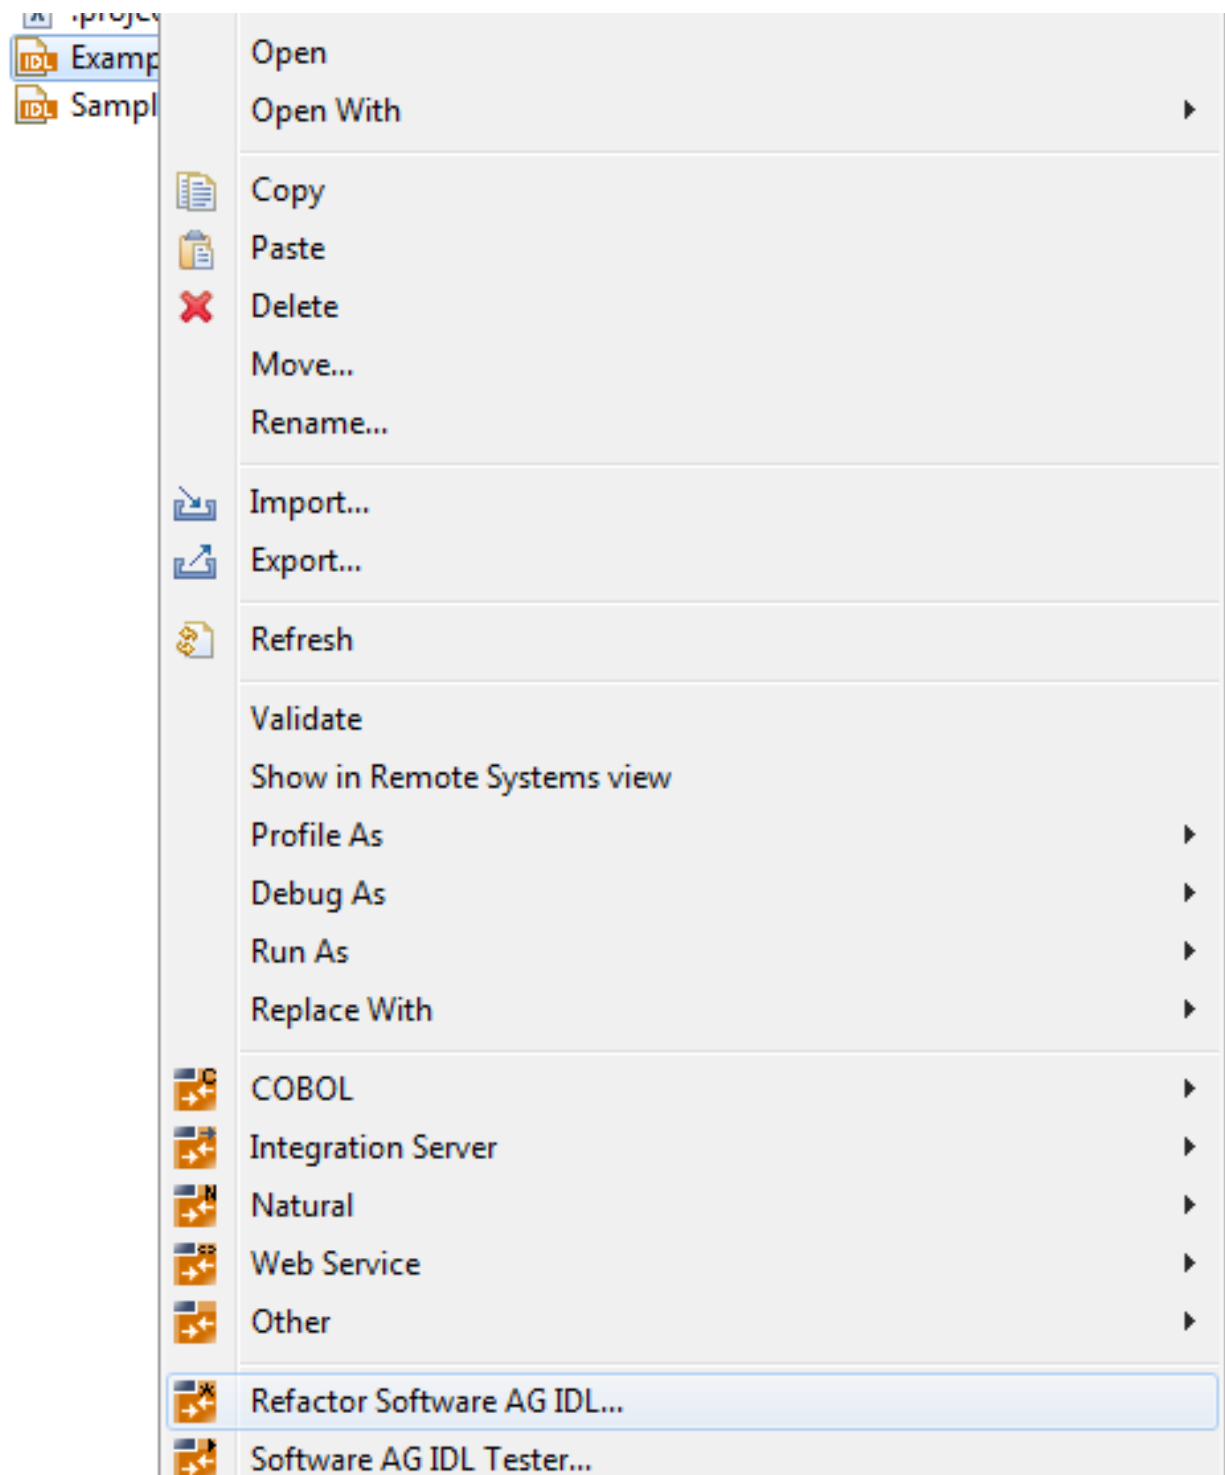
.projec
IDL Examp
IDL Sampl

Open
Open With

Copy
Paste
Delete
Move...
Rename...

Import...
Export...

Refresh

Validate
Show in Remote Systems view
Profile As
Debug As
Run As
Replace With

COBOL
Integration Server
Natural
Web Service
Other

Refactor Software AG IDL...
Software AG IDL Tester...